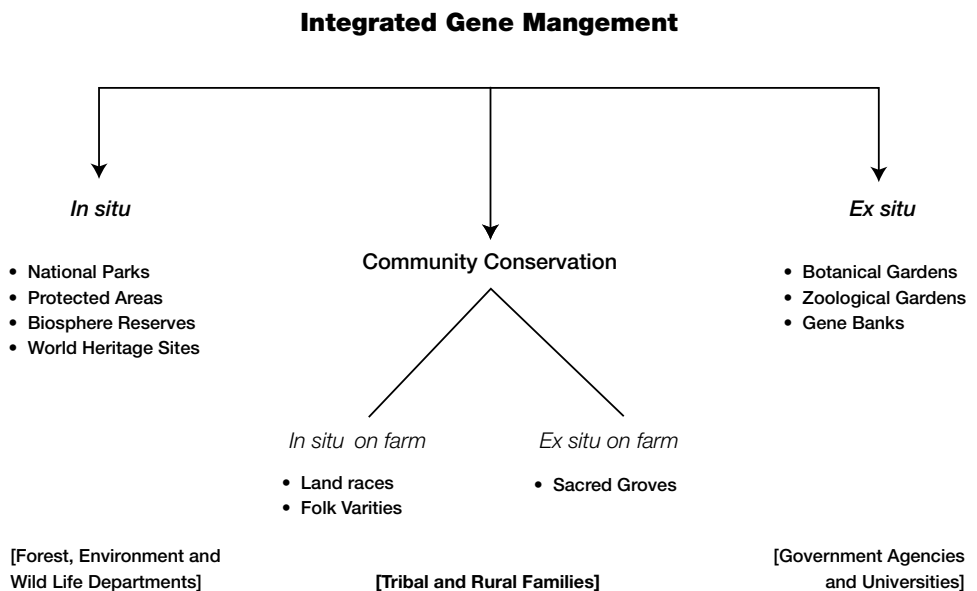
**Integrated Gene Mangement**

*In situ*

- National Parks
- Protected Areas
- Biosphere Reserves
- World Heritage Sites

Community Conservation

*In situ on farm*

- Land races
- Folk Varities

*Ex situ on farm*

- Sacred Groves

*Ex situ*

- Botanical Gardens
- Zoological Gardens
- Gene Banks

[Forest, Environment and Wild Life Departments]

[Tribal and Rural Families]

[Government Agencies and Universities]